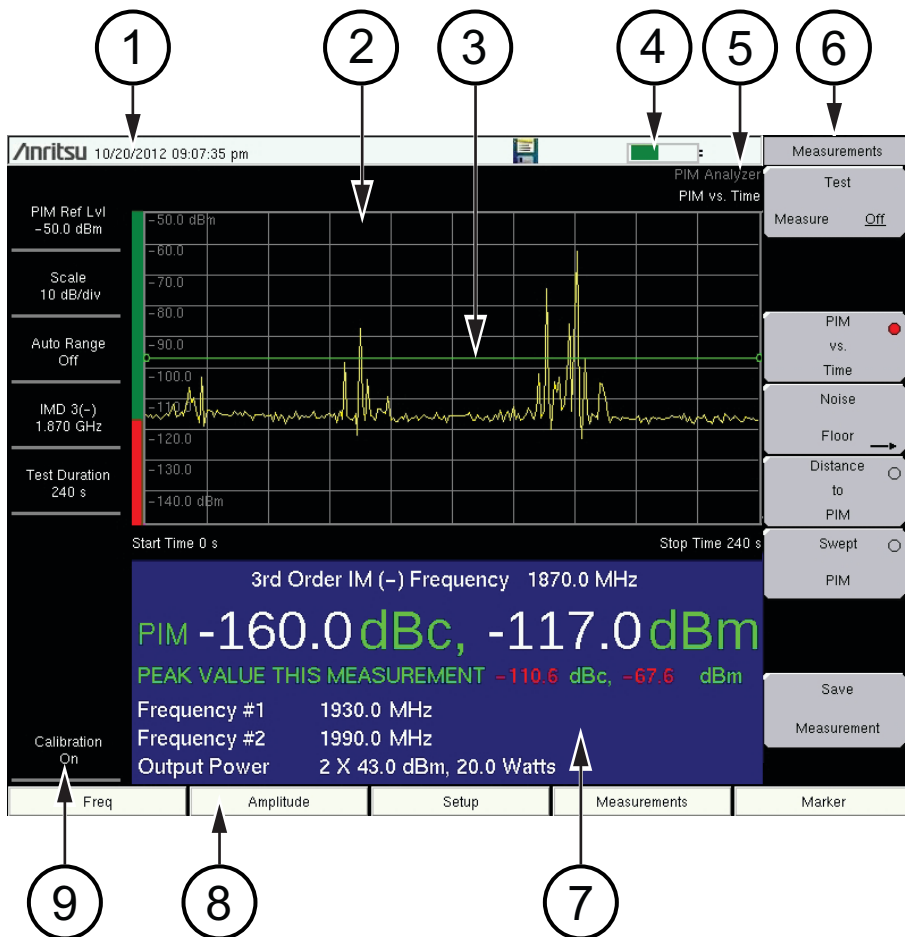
1 2 3 4 5 6

/Inritsu 10/20/2012 09:07:35 pm

PIM Analyzer
PIM vs. Time

Measurements

Test
Measure Off

PIM Ref Lvl
−50.0 dBm

Scale
10 dB/div

Auto Range
Off

IMD 3(−)
1.870 GHz

Test Duration
240 s

−50.0 dBm
−60.0
−70.0
−80.0
−90.0
−100.0
−110.0
−120.0
−130.0
−140.0 dBm

Start Time 0 s
Stop Time 240 s

PIM
vs.
Time

Noise
Floor

Distance
to
PIM

Swept
PIM

3rd Order IM (−) Frequency 1870.0 MHz

PIM -160.0 dBc, -117.0 dBm

PEAK VALUE THIS MEASUREMENT −110.6 dBc, −67.6 dBm

Frequency #1 1930.0 MHz
Frequency #2 1990.0 MHz
Output Power 2 X 43.0 dBm, 20.0 Watts

Save
Measurement

Calibration
On

Freq | Amplitude | Setup | Measurements | Marker

9 8 7